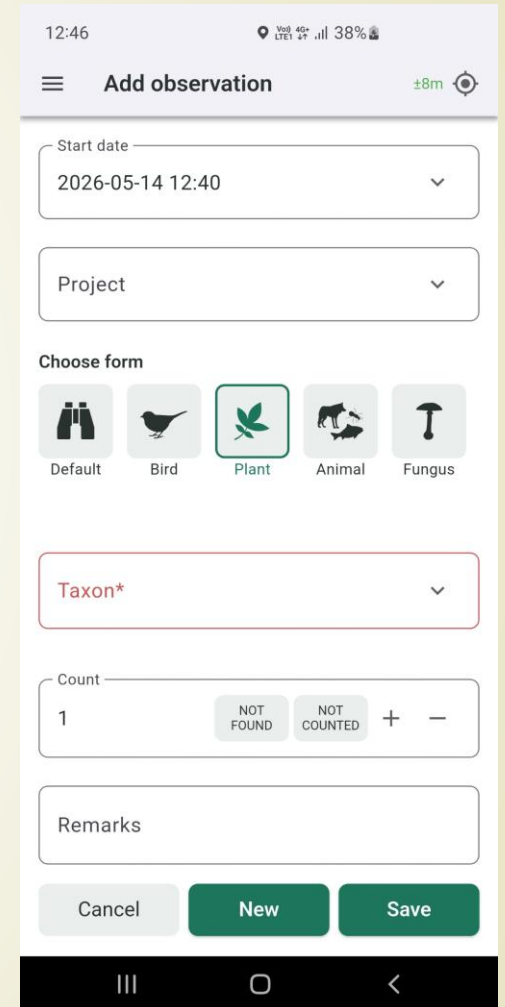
12:46

Vo)) 4G+ LTE1 .ıl 38%

Add observation

±8m

Start date

2026-05-14 12:40

Project

Choose form

Default

Bird

Plant

Animal

Fungus

Taxon*

Count

1

NOT FOUND

NOT COUNTED

+

−

Remarks

Cancel

New

Save